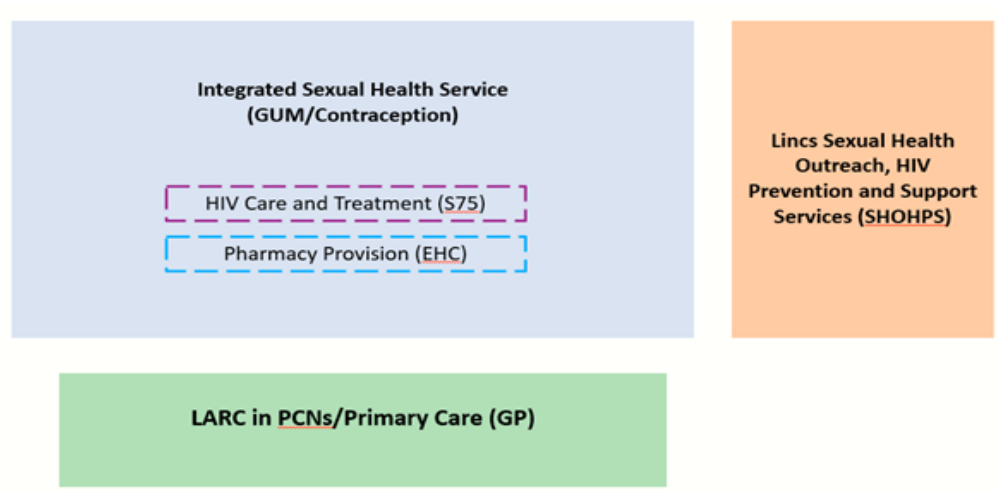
Integrated Sexual Health Service (GUM/Contraception)

HIV Care and Treatment (S75)

Pharmacy Provision (EHC)

Lincs Sexual Health Outreach, HIV Prevention and Support Services (SHOHPS)

LARC in PCNs/Primary Care (GP)